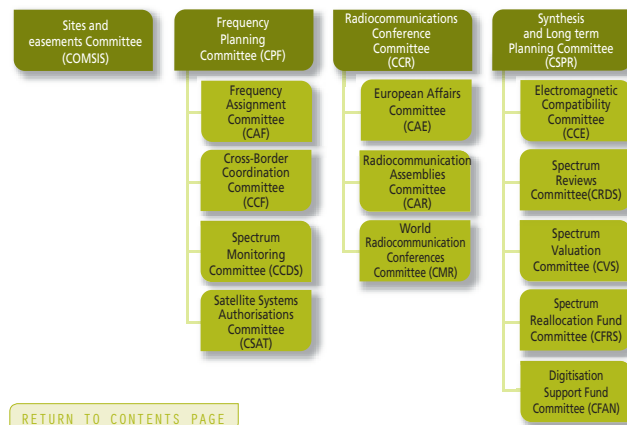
Sites and easements Committee (COMSIS)

Frequency Planning Committee (CPF)

Frequency Assignment Committee (CAF)

Cross-Border Coordination Committee (CCF)

Spectrum Monitoring Committee (CCDS)

Satellite Systems Authorisations Committee (CSAT)

Radiocommunications Conference Committee (CCR)

European Affairs Committee (CAE)

Radiocommunication Assemblies Committee (CAR)

World Radiocommunication Conferences Committee (CMR)

Synthesis and Long term Planning Committee (CSPR)

Electromagnetic Compatibility Committee (CCE)

Spectrum Reviews Committee(CRDS)

Spectrum Valuation Committee (CVS)

Spectrum Reallocation Fund Committee (CFRS)

Digitisation Support Fund Committee (CFAN)

RETURN TO CONTENTS PAGE